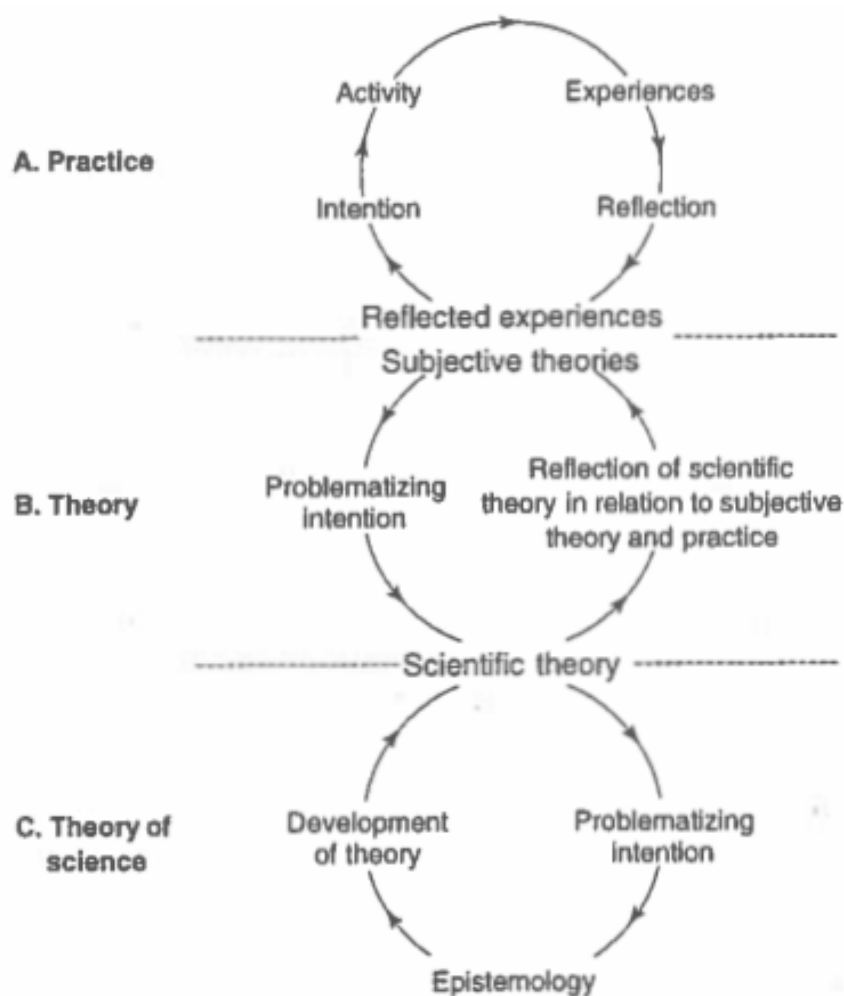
A. Practice

Activity

Experiences

Intention

Reflection

Reflected experiences

Subjective theories

B. Theory

Problematizing intention

Reflection of scientific theory in relation to subjective theory and practice

Scientific theory

C. Theory of science

Development of theory

Problematizing intention

Epistemology